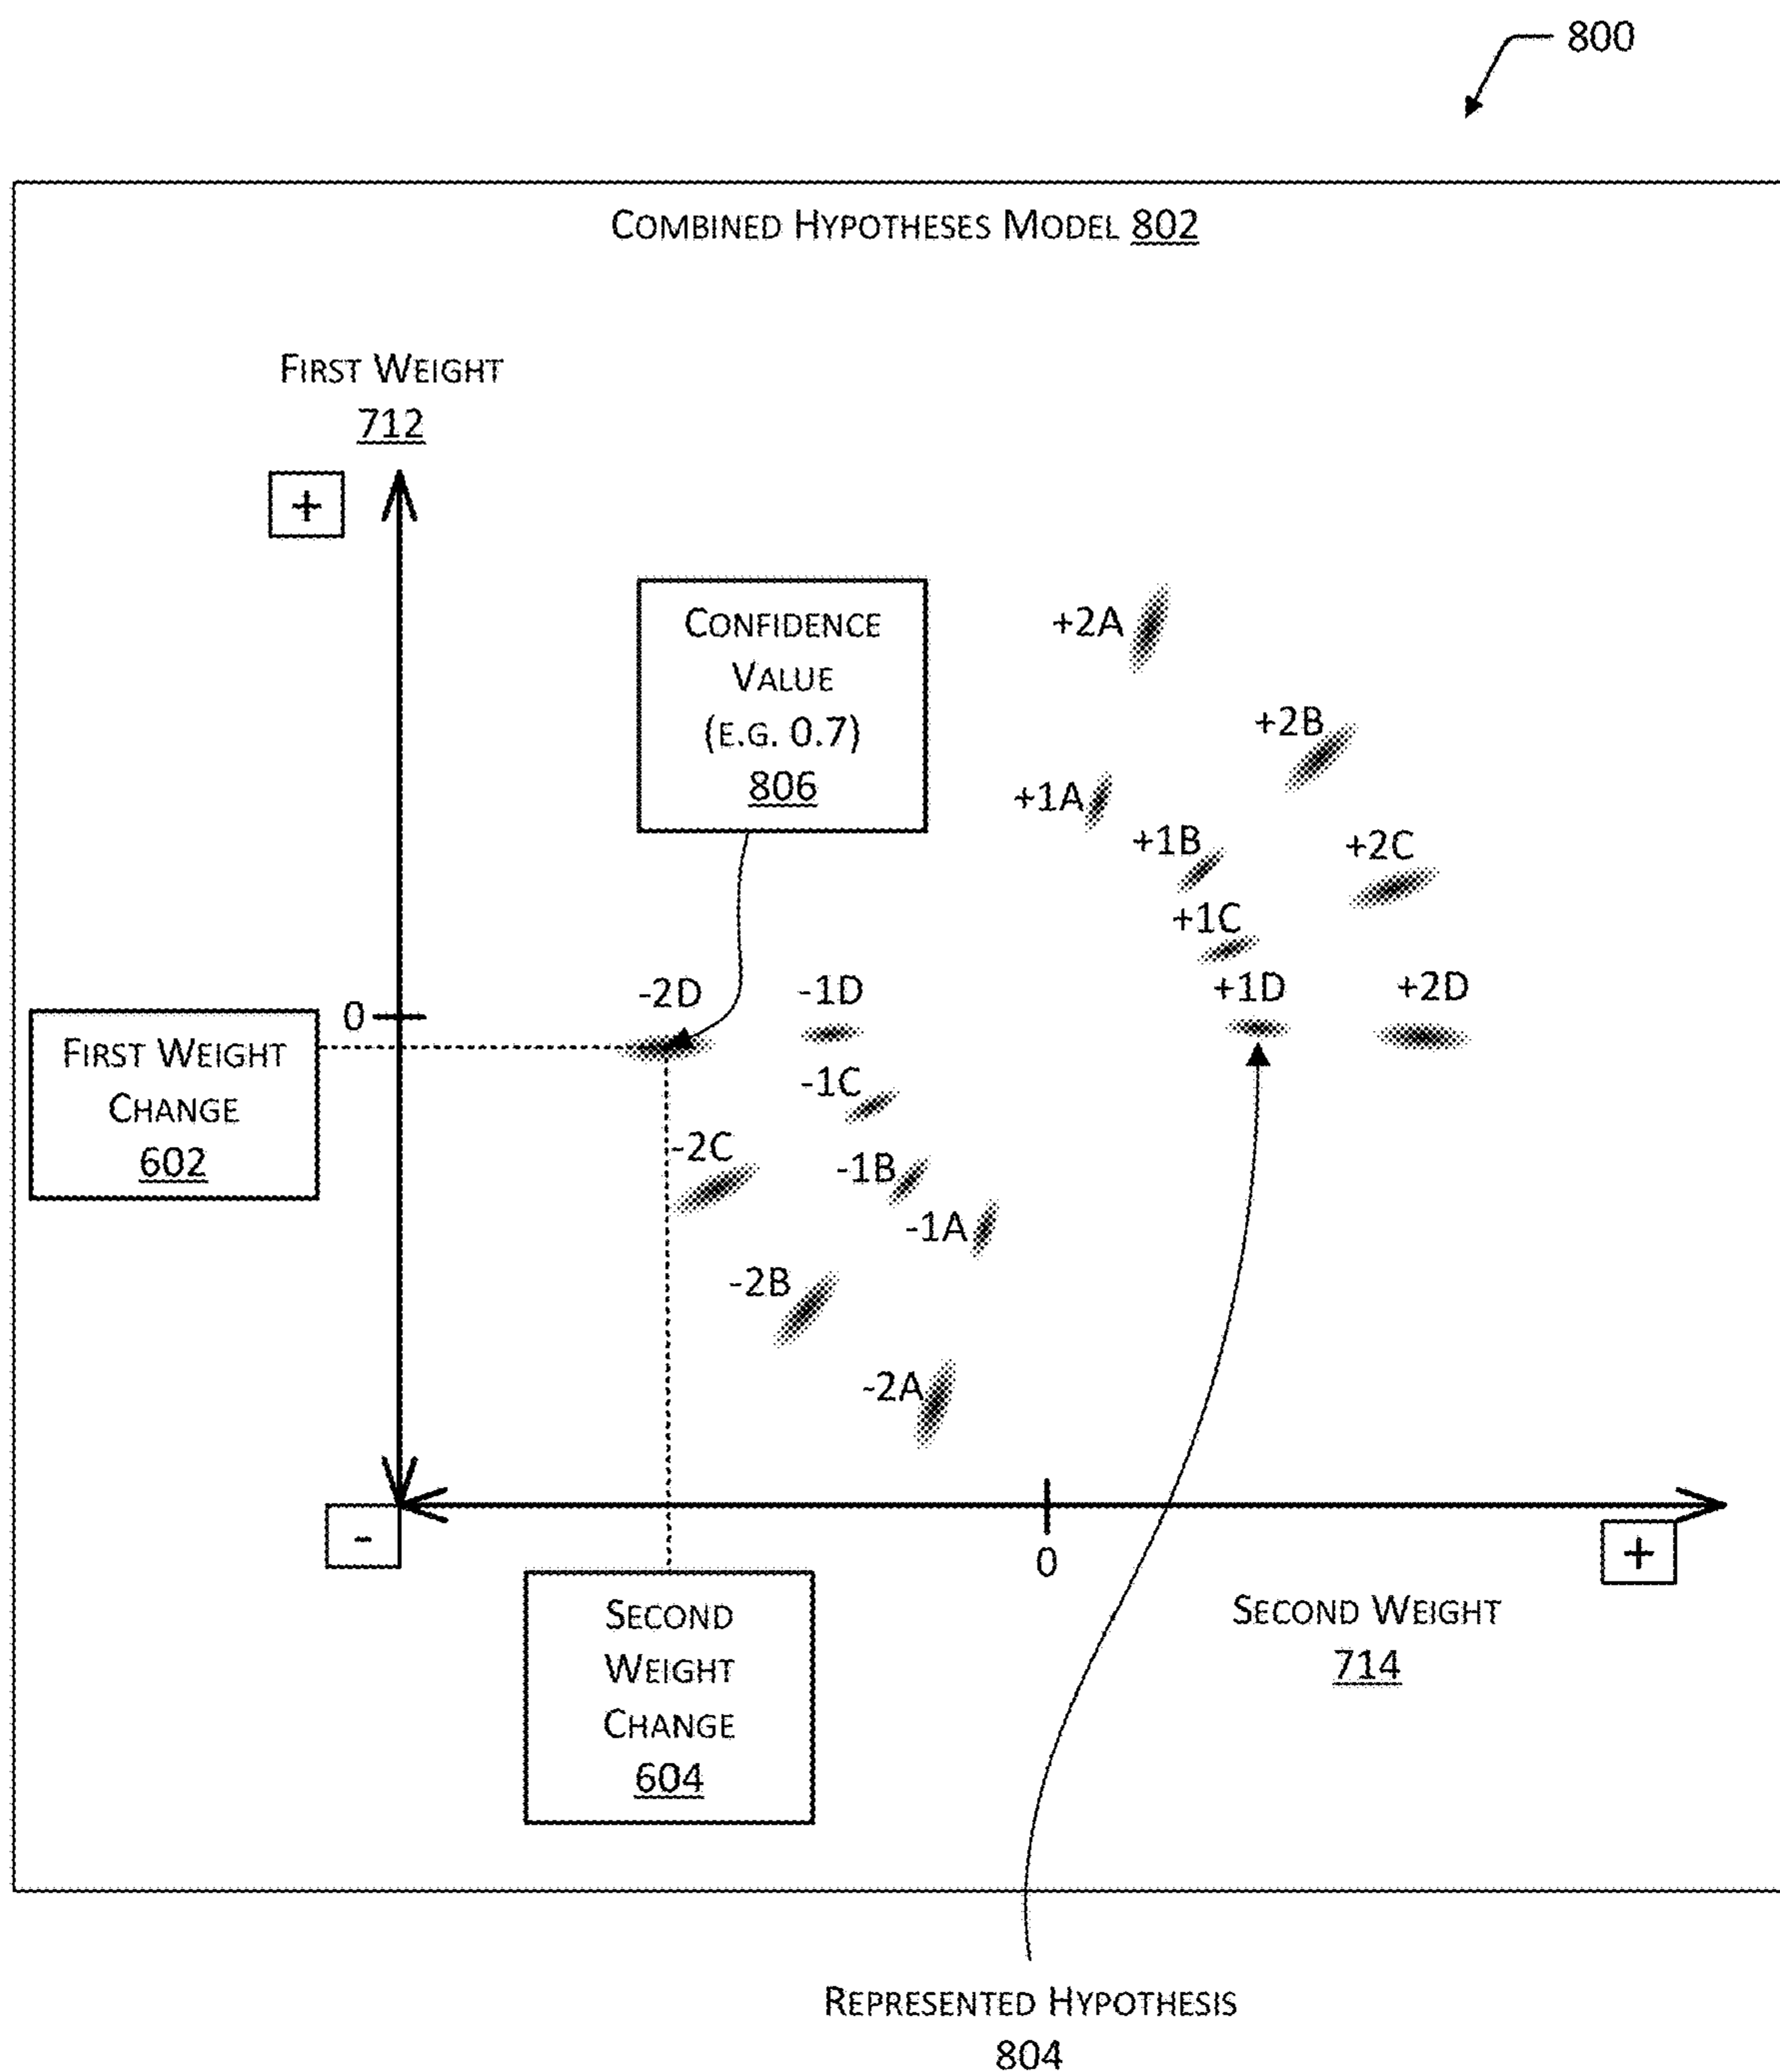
800

Combined Hypotheses Model 802

First Weight
712

+

Confidence Value (e.g. 0.7)
806

+2A

+2B

+1A

+1B

+2C

+1C

-2D

-1D

+1D

+2D

0

First Weight Change
602

-1C

-2C

-1B

-1A

-2B

-2A

-

0

+

Second Weight
714

Second Weight Change
604

Represented Hypothesis
804